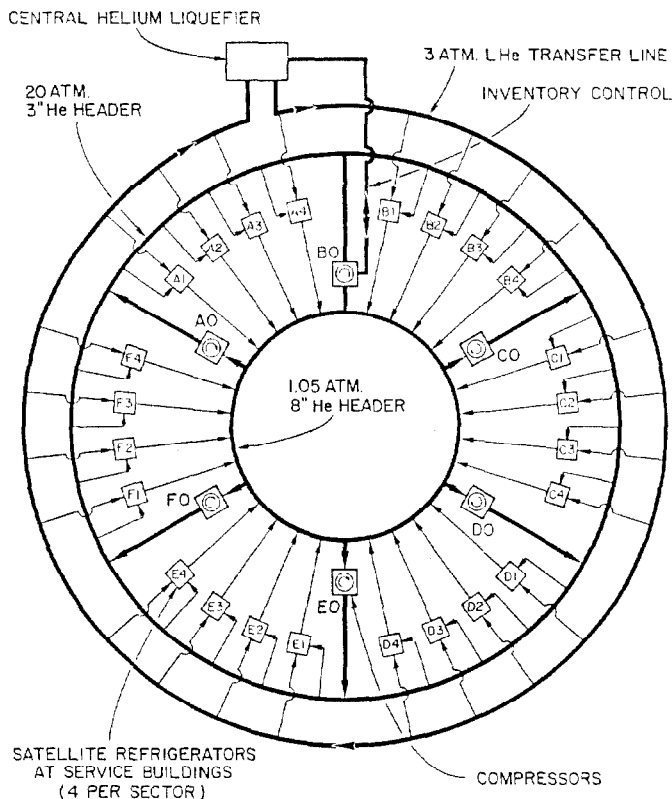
CENTRAL HELIUM LIQUEFIER

3 ATM. LHe TRANSFER LINE

20 ATM.
3" He HEADER

INVENTORY CONTROL

A1
A2
A3
A4
B0
B1
B2
B3
B4
A0
C0
C1
C2
C3
C4
F4
F3
F2
F1
F0
D0
D1
D2
D3
D4
E0
E1
E2
E3
E4

1.05 ATM.
8" He HEADER

SATELLITE REFRIGERATORS
AT SERVICE BUILDINGS
(4 PER SECTOR)

COMPRESSORS